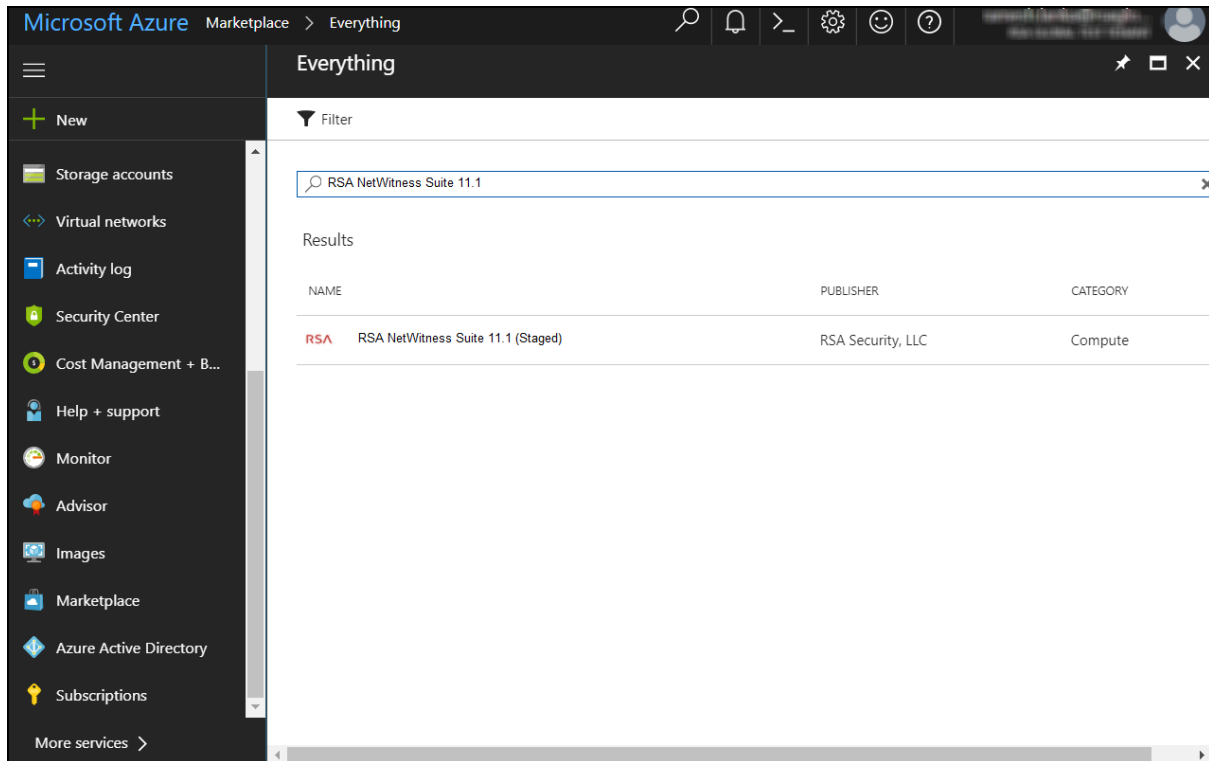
Microsoft Azure Marketplace > Everything

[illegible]

Everything

New

Storage accounts

Virtual networks

Activity log

Security Center

Cost Management + B...

Help + support

Monitor

Advisor

Images

Marketplace

Azure Active Directory

Subscriptions

More services >

Filter

RSA NetWitness Suite 11.1

Results

| NAME | PUBLISHER | CATEGORY |
|---|---|---|
| RSA RSA NetWitness Suite 11.1 (Staged) | RSA Security, LLC | Compute |